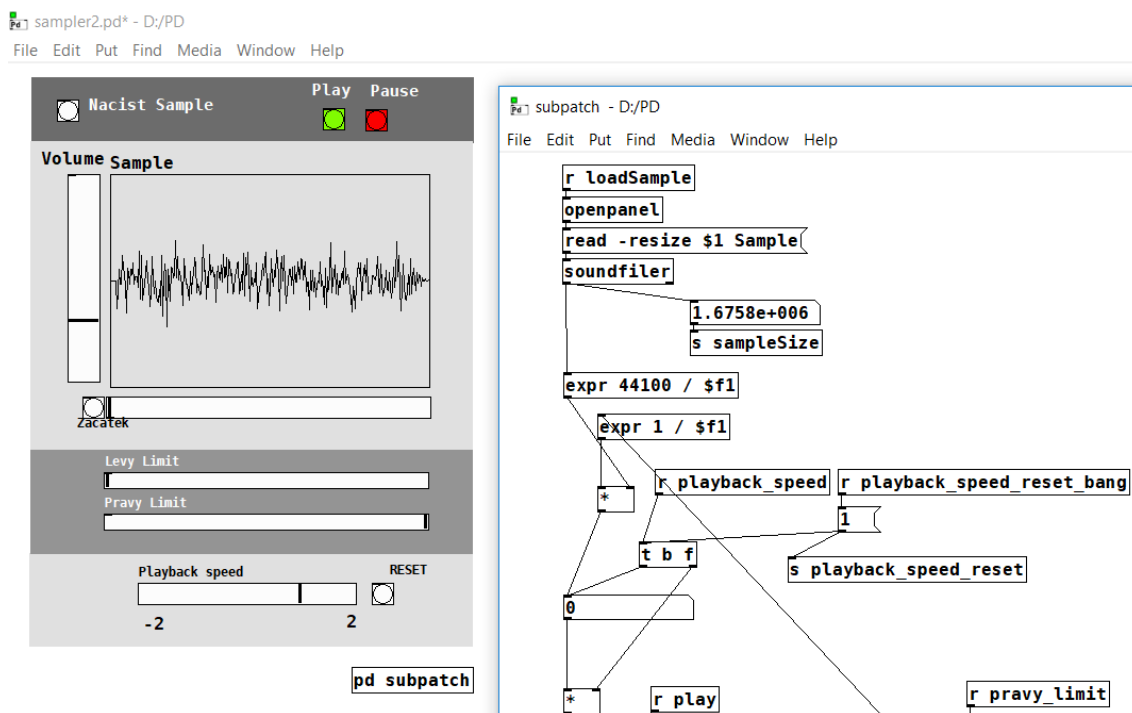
sampler2.pd* - D:/PD
File Edit Put Find Media Window Help

Nacist Sample
Play Pause
Volume Sample
Zacatek
Levy Limit
Pravy Limit
Playback speed
RESET
-2
2
pd subpatch

subpatch - D:/PD
File Edit Put Find Media Window Help

r loadSample
openpanel
read -resize $1 Sample
soundfiler
1.6758e+006
s sampleSize
expr 44100 / $f1
expr 1 / $f1
*
r playback_speed
r playback_speed_reset_bang
1
t b f
s playback_speed_reset
0
*
r play
r pravy_limit